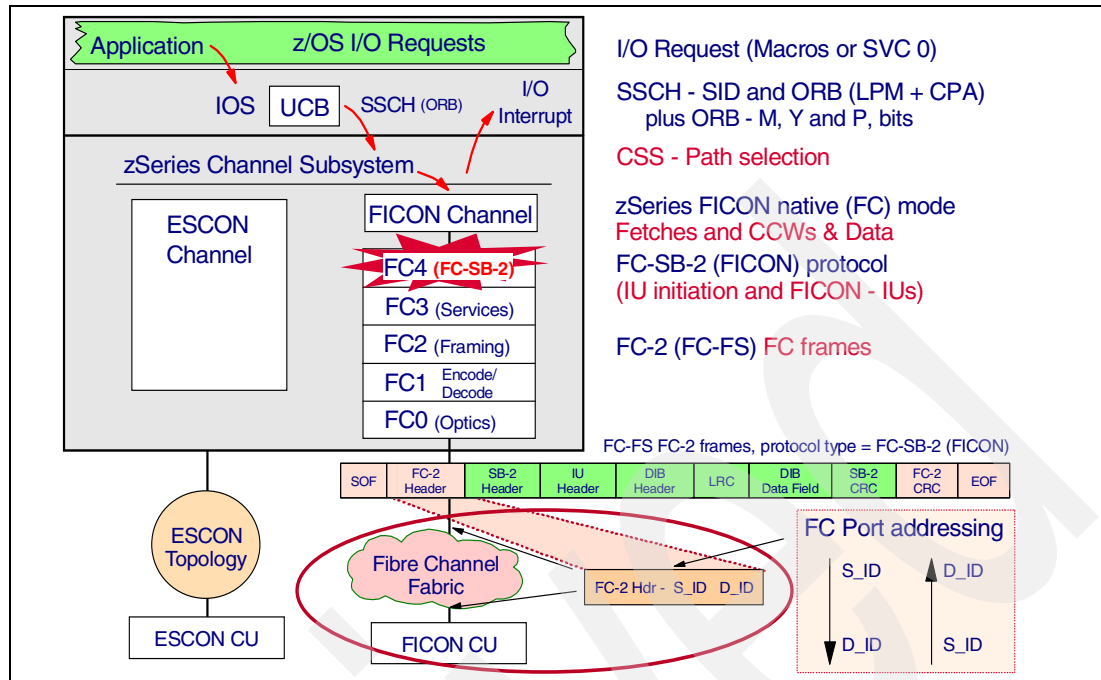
Application z/OS I/O Requests

IOS UCB SSCH (ORB) I/O Interrupt

zSeries Channel Subsystem

ESCON Channel

FICON Channel

FC4 (FC-SB-2)

FC3 (Services)

FC2 (Framing)

FC1 Encode/ Decode

FC0 (Optics)

I/O Request (Macros or SVC 0)

SSCH - SID and ORB (LPM + CPA) plus ORB - M, Y and P, bits

CSS - Path selection

zSeries FICON native (FC) mode
Fetches and CCWs & Data

FC-SB-2 (FICON) protocol
(IU initiation and FICON - IUs)

FC-2 (FC-FS) FC frames

FC-FS FC-2 frames, protocol type = FC-SB-2 (FICON)

| SOF | FC-2 Header | SB-2 Header | IU Header | DIB Header | LRC | DIB Data Field | SB-2 CRC | FC-2 CRC | EOF |
|---|---|---|---|---|---|---|---|---|---|

ESCON Topology

Fibre Channel Fabric

FC-2 Hdr - S_ID D_ID

FC Port addressing

S_ID D_ID

D_ID S_ID

ESCON CU

FICON CU